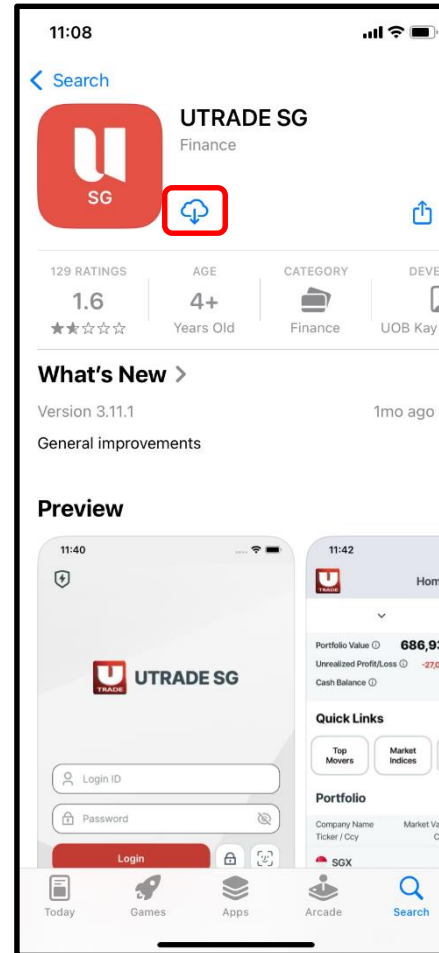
11:08

< Search

U SG

UTRADE SG

Finance

129 RATINGS
1.6
★★☆☆☆

AGE
4+
Years Old

CATEGORY
Finance

DEVE
UOB Kay

What's New >

Version 3.11.1

1mo ago

General improvements

Preview

11:40

UTRADE SG

Login ID

Password

Login

11:42

Hom

Portfolio Value ⓘ 686,9

Unrealized Profit/Loss ⓘ -27,0

Cash Balance ⓘ

Quick Links

Top Movers

Market Indices

Portfolio

Company Name Ticker / Ccy

Market Va

SGX

Today

Games

Apps

Arcade

Search